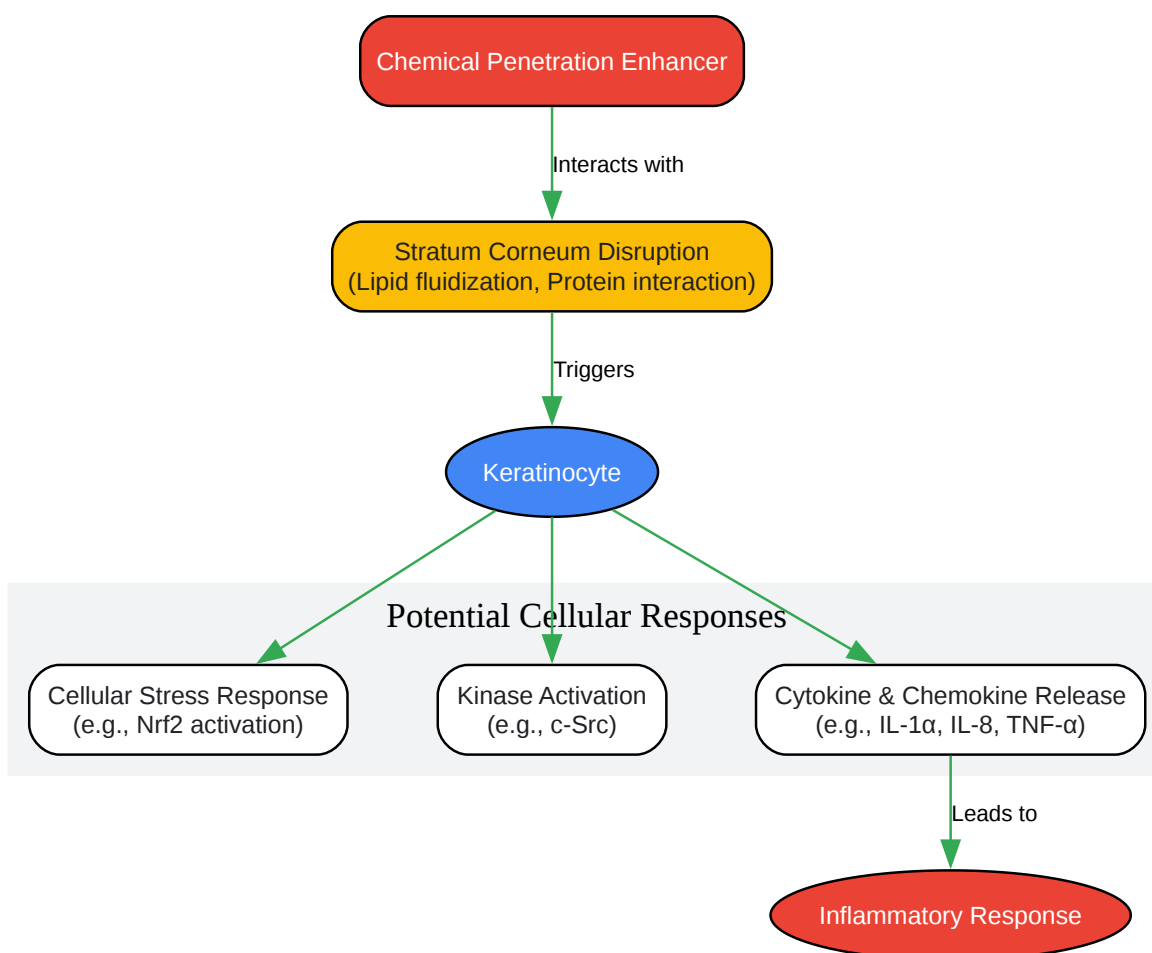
Chemical Penetration Enhancer

Interacts with

Stratum Corneum Disruption
(Lipid fluidization, Protein interaction)

Triggers

Keratinocyte

Potential Cellular Responses

Cellular Stress Response
(e.g., Nrf2 activation)

Kinase Activation
(e.g., c-Src)

Cytokine & Chemokine Release
(e.g., IL-1α, IL-8, TNF-α)

Leads to

Inflammatory Response